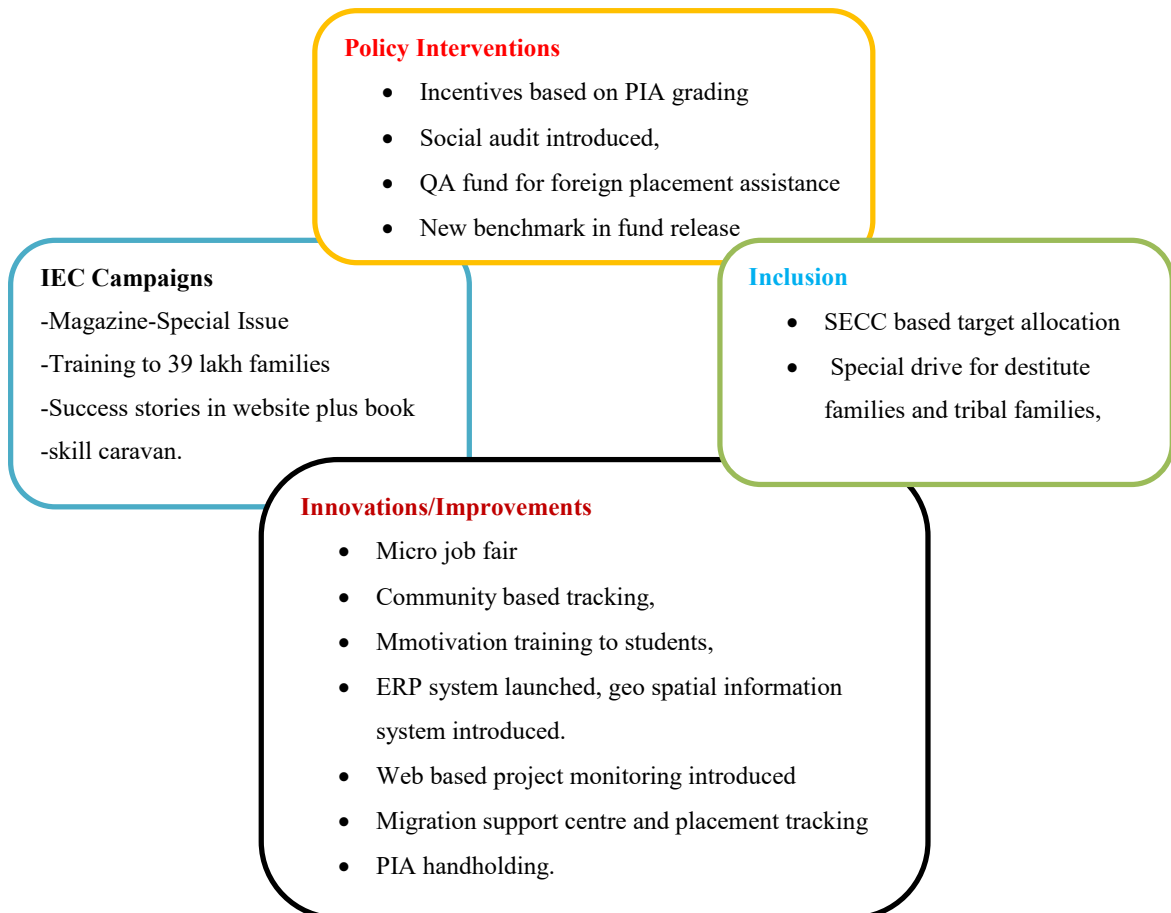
Policy Interventions

- Incentives based on PIA grading
- Social audit introduced,
- QA fund for foreign placement assistance
- New benchmark in fund release

IEC Campaigns
-Magazine-Special Issue
-Training to 39 lakh families
-Success stories in website plus book
-skill caravan.

Inclusion

- SECC based target allocation
- Special drive for destitute families and tribal families,

Innovations/Improvements

- Micro job fair
- Community based tracking,
- Mmotivation training to students,
- ERP system launched, geo spatial information system introduced.
- Web based project monitoring introduced
- Migration support centre and placement tracking
- PIA handholding.